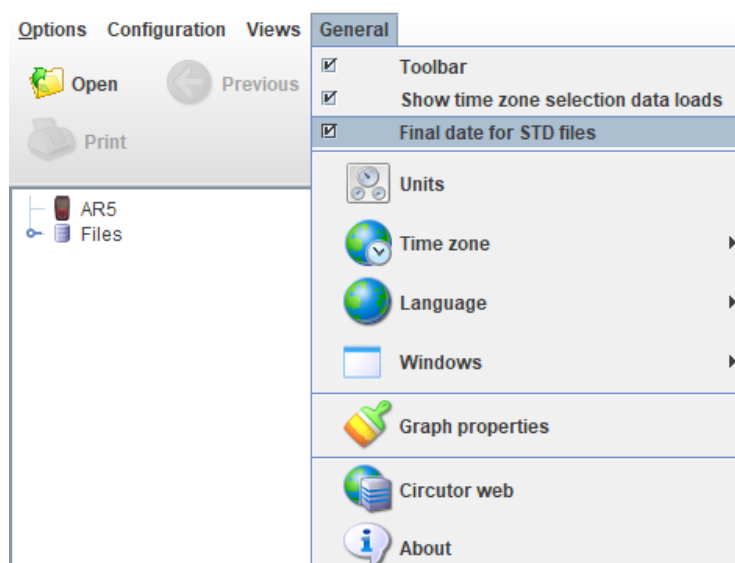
Options Configuration Views General

Open Previous

Print

AR5
Files

Toolbar
Show time zone selection data loads
Final date for STD files
Units
Time zone
Language
Windows
Graph properties
Circutor web
About